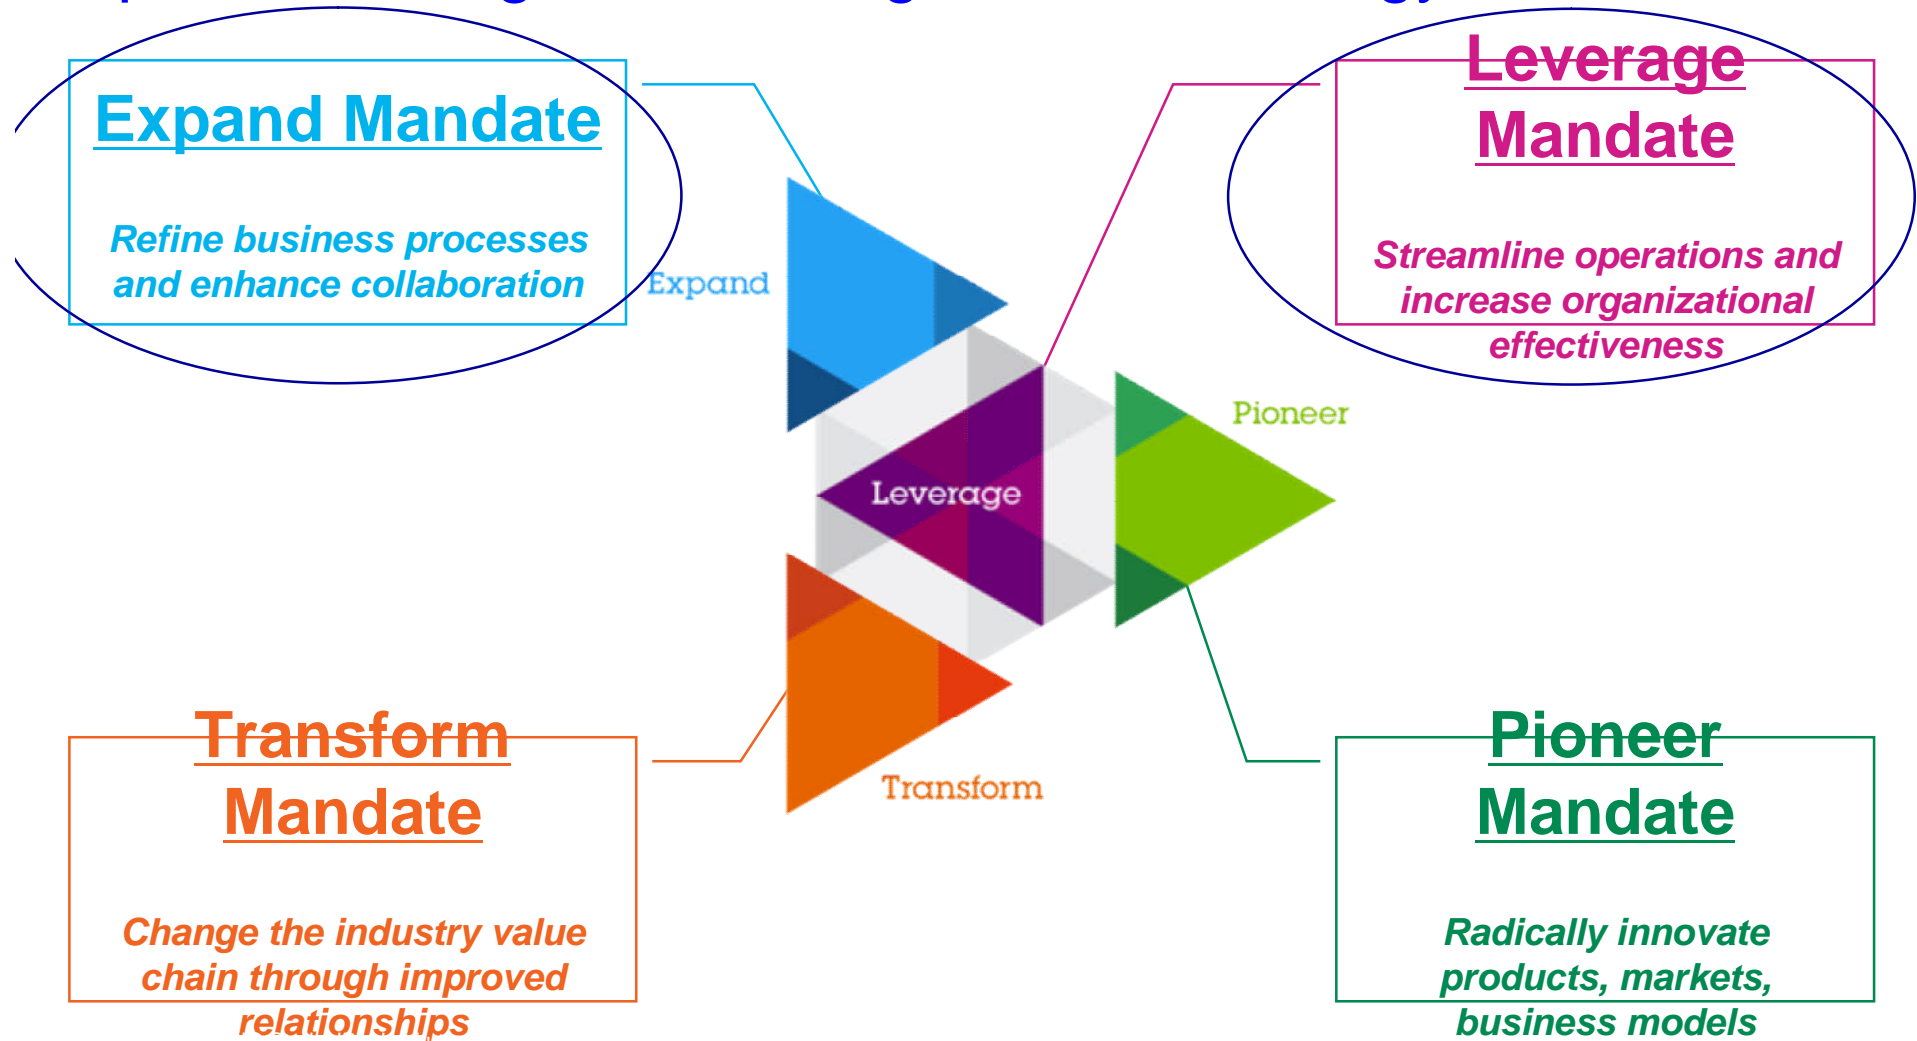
Expand Mandate

Refine business processes and enhance collaboration

Leverage Mandate

Streamline operations and increase organizational effectiveness

Expand

Leverage

Pioneer

Transform

Transform Mandate

Change the industry value chain through improved relationships

Pioneer Mandate

Radically innovate products, markets, business models